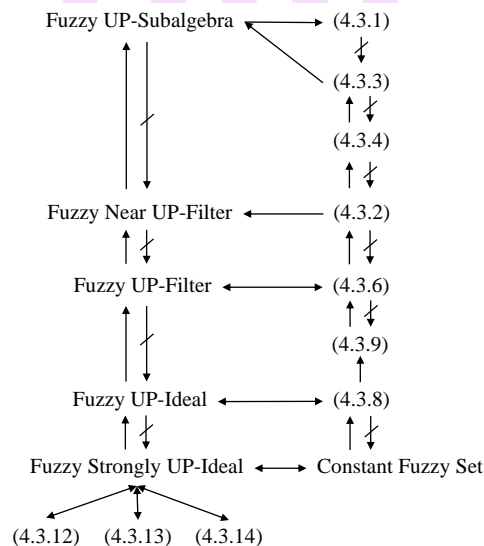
Fuzzy UP-Subalgebra

(4.3.1)

(4.3.3)

(4.3.4)

Fuzzy Near UP-Filter

(4.3.2)

Fuzzy UP-Filter

(4.3.6)

(4.3.9)

Fuzzy UP-Ideal

(4.3.8)

Fuzzy Strongly UP-Ideal

Constant Fuzzy Set

(4.3.12) (4.3.13) (4.3.14)